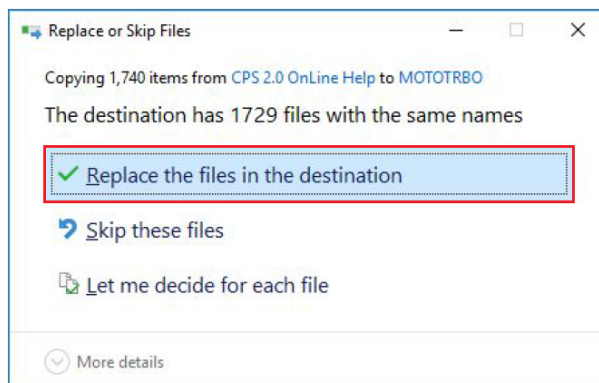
Replace or Skip Files

Copying 1,740 items from CPS 2.0 OnLine Help to MOTOTRBO

The destination has 1729 files with the same names

✓ Replace the files in the destination

Skip these files

Let me decide for each file

More details